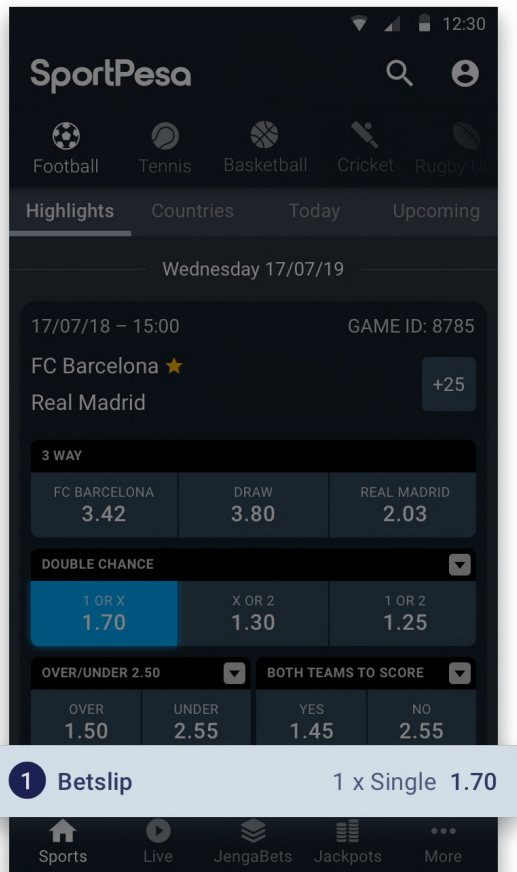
12:30

SportPesa

Football Tennis Basketball Cricket Rugby U

Highlights Countries Today Upcoming

Wednesday 17/07/19

17/07/18 – 15:00 GAME ID: 8785

FC Barcelona ★
Real Madrid

+25

3 WAY

| FC BARCELONA 3.42 | DRAW 3.80 | REAL MADRID 2.03 |
|---|---|---|

DOUBLE CHANCE

| 1 OR X 1.70 | X OR 2 1.30 | 1 OR 2 1.25 |
|---|---|---|

OVER/UNDER 2.50

| OVER 1.50 | UNDER 2.55 |
|---|---|

BOTH TEAMS TO SCORE

| YES 1.45 | NO 2.55 |
|---|---|

1 Betslip 1 x Single 1.70

Sports Live JengaBets Jackpots More